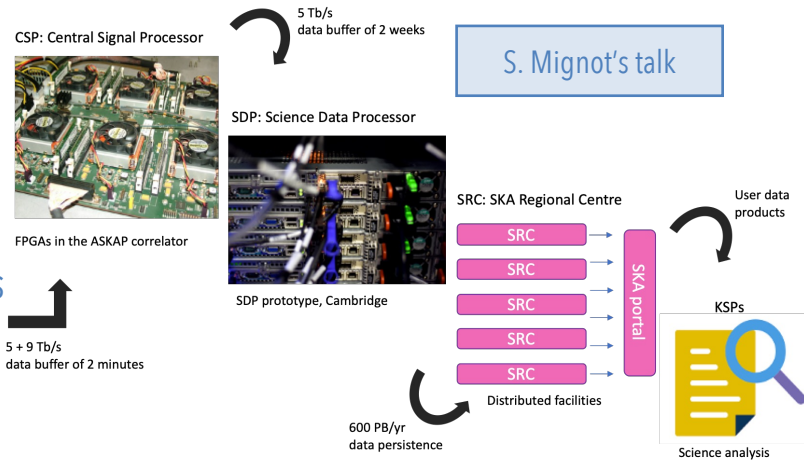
CSP: Central Signal Processor

5 Tb/s
data buffer of 2 weeks

S. Mignot's talk

SDP: Science Data Processor

FPGAs in the ASKAP correlator

SRC: SKA Regional Centre

User data products

SRC
SRC
SRC
SRC
SRC

SKA portal

SDP prototype, Cambridge

KSPs

5 + 9 Tb/s
data buffer of 2 minutes

Distributed facilities

600 PB/yr
data persistence

Science analysis